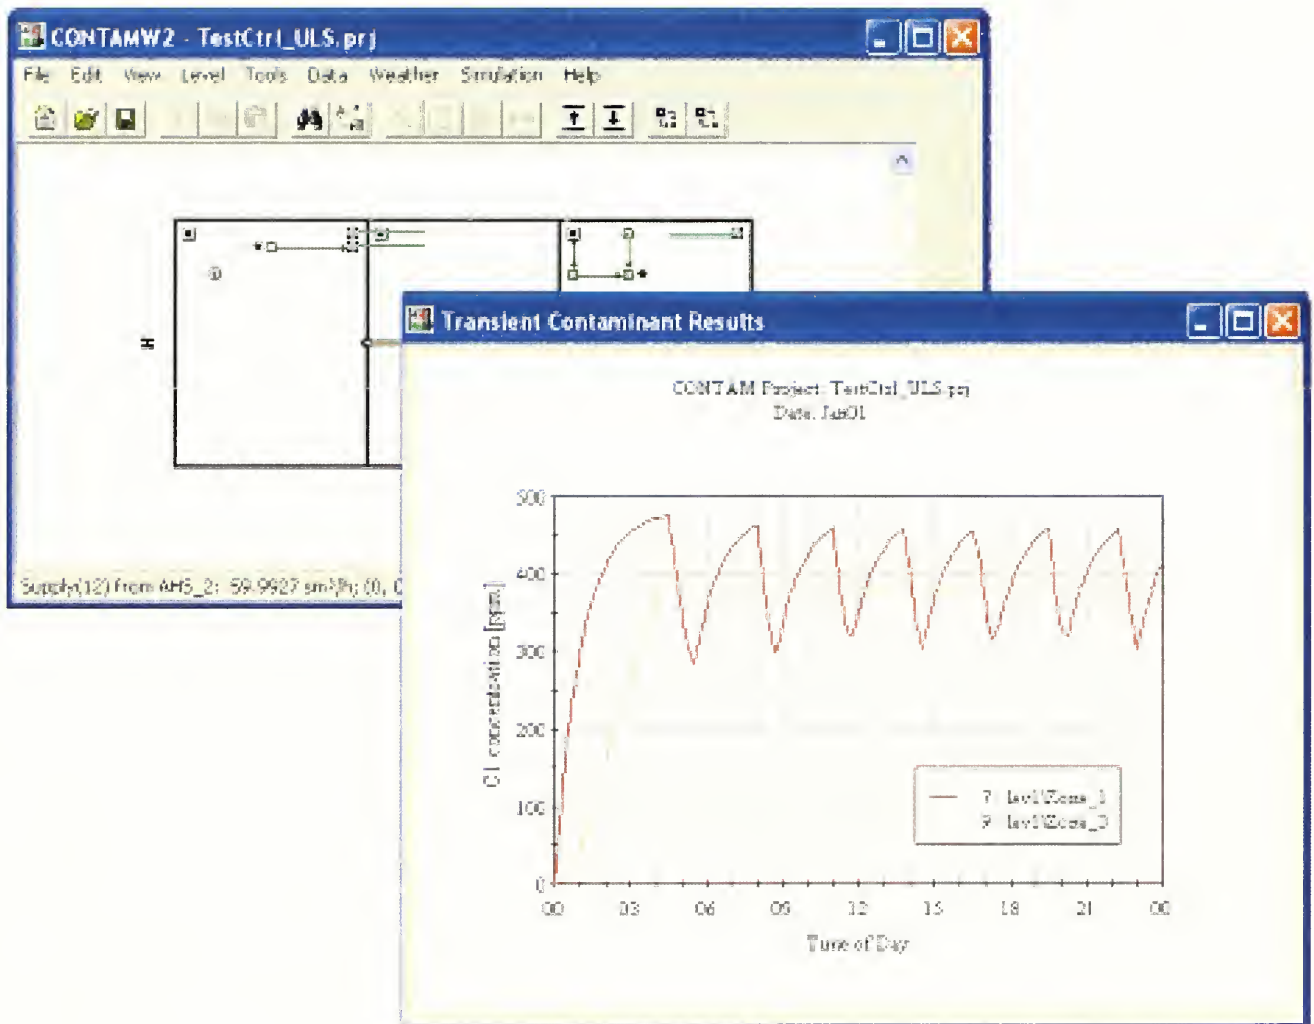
CONTAMW2 - TestCtrl_ULS.prj

File Edit View Level Tools Data Weather Simulation Help

Supply(12) from AHS_2: 59.9927 sm³/h; (0, 0

Transient Contaminant Results

CONTAM Project: TestCtrl_ULS.prj
Date: Jan01

C1 concentration [ppm]

500
400
300
200
100
0

00 03 06 09 12 15 18 21 00

Time of Day

7: lev1:Zone_1
9: lev1:Zone_3